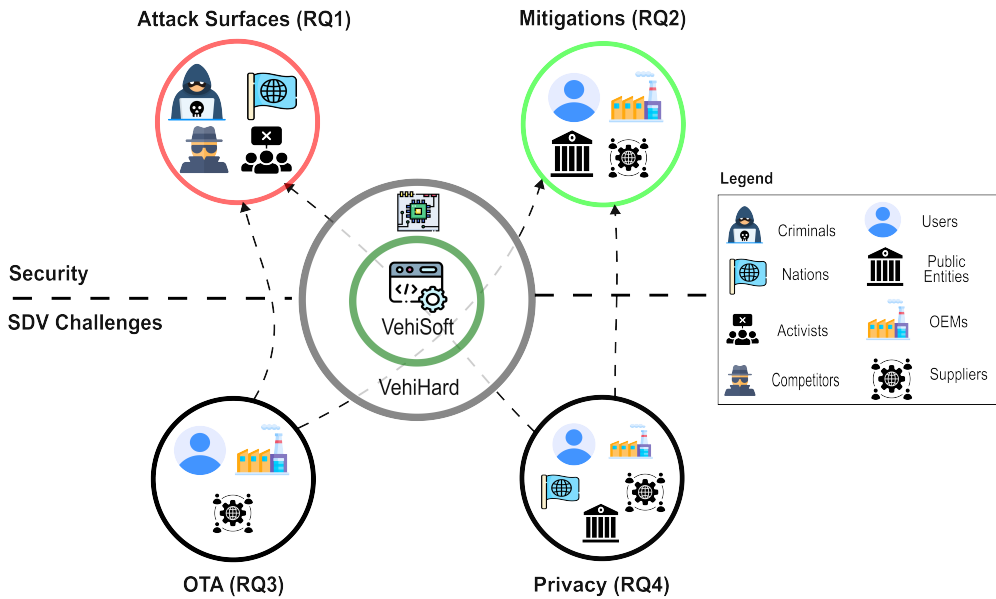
Attack Surfaces (RQ1)

Mitigations (RQ2)

Security

SDV Challenges

VehiSoft

VehiHard

OTA (RQ3)

Privacy (RQ4)

Legend

Criminals

Users

Nations

Public Entities

Activists

OEMs

Competitors

Suppliers